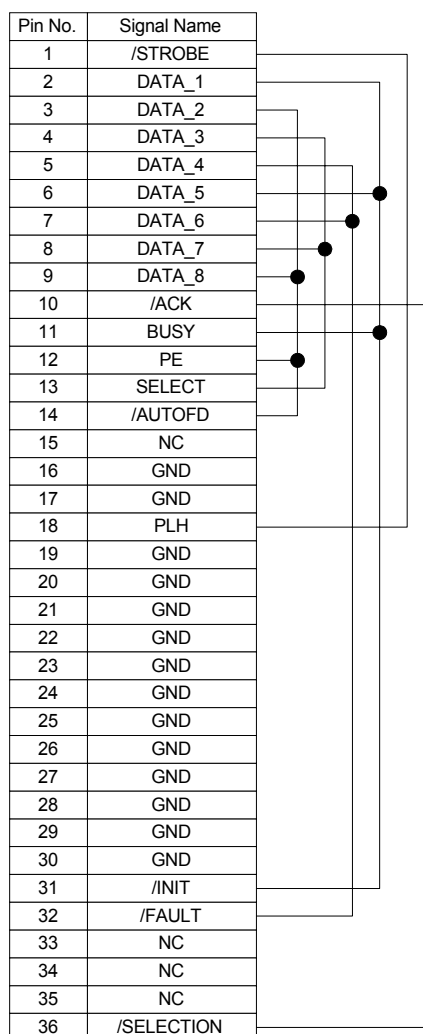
| Pin No. | Signal Name |
|---|---|
| 1 | /STROBE |
| 2 | DATA_1 |
| 3 | DATA_2 |
| 4 | DATA_3 |
| 5 | DATA_4 |
| 6 | DATA_5 |
| 7 | DATA_6 |
| 8 | DATA_7 |
| 9 | DATA_8 |
| 10 | /ACK |
| 11 | BUSY |
| 12 | PE |
| 13 | SELECT |
| 14 | /AUTOFD |
| 15 | NC |
| 16 | GND |
| 17 | GND |
| 18 | PLH |
| 19 | GND |
| 20 | GND |
| 21 | GND |
| 22 | GND |
| 23 | GND |
| 24 | GND |
| 25 | GND |
| 26 | GND |
| 27 | GND |
| 28 | GND |
| 29 | GND |
| 30 | GND |
| 31 | /INIT |
| 32 | /FAULT |
| 33 | NC |
| 34 | NC |
| 35 | NC |
| 36 | /SELECTION |